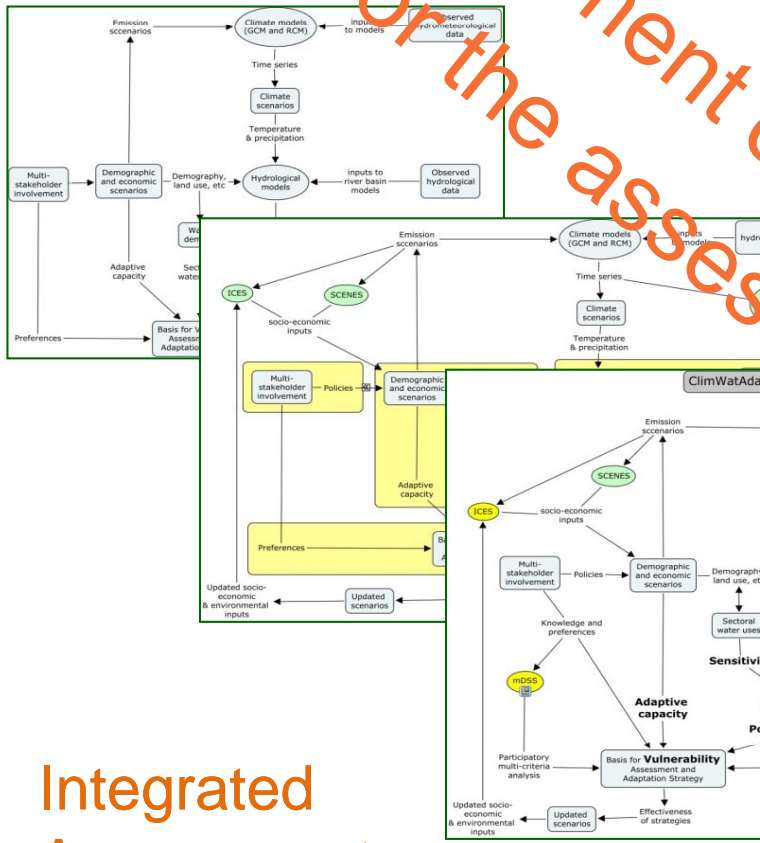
ment of the asses

Emission sccenarios

Climate models (GCM and RCM)

inputs to models

Observed hydrometeorological data

Time series

Climate scenarios

Temperature & precipitation

Multi-stakeholder involvement

Demographic and economic scenarios

Demography, land use, etc

Hydrological models

inputs to river basin models

Observed hydrological data

Wa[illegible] dem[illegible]

Adaptive capacity

Sect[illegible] wate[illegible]

Preferences

Basis for V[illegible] Assess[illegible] Adaptation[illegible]

Emission sccenarios

Climate models (GCM and RCM)

inputs to models

hydr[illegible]

ICES

SCENES

socio-economic inputs

Time series

Climate scenarios

Temperature & precipitation

Multi-stakeholder involvement

Policies

Demographic and economic scenarios

Adaptive capacity

Preferences

Ba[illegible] A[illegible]

Updated socio-economic & environmental inputs

Updated scenarios

ClimWatAda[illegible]

Emission sccenarios

SCENES

ICES

socio-economic inputs

Multi-stakeholder involvement

Policies

Demographic and economic scenarios

Demography, land use, et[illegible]

Knowledge and preferences

Sectoral water uses

Sensitivi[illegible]

mDSS

Adaptive capacity

Po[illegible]

Participatory multi-criteria analysis

Basis for Vulnerability Assessment and Adaptation Strategy

Updated socio-economic & environmental inputs

Updated scenarios

Effectiveness of strategies

Integrated
A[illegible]